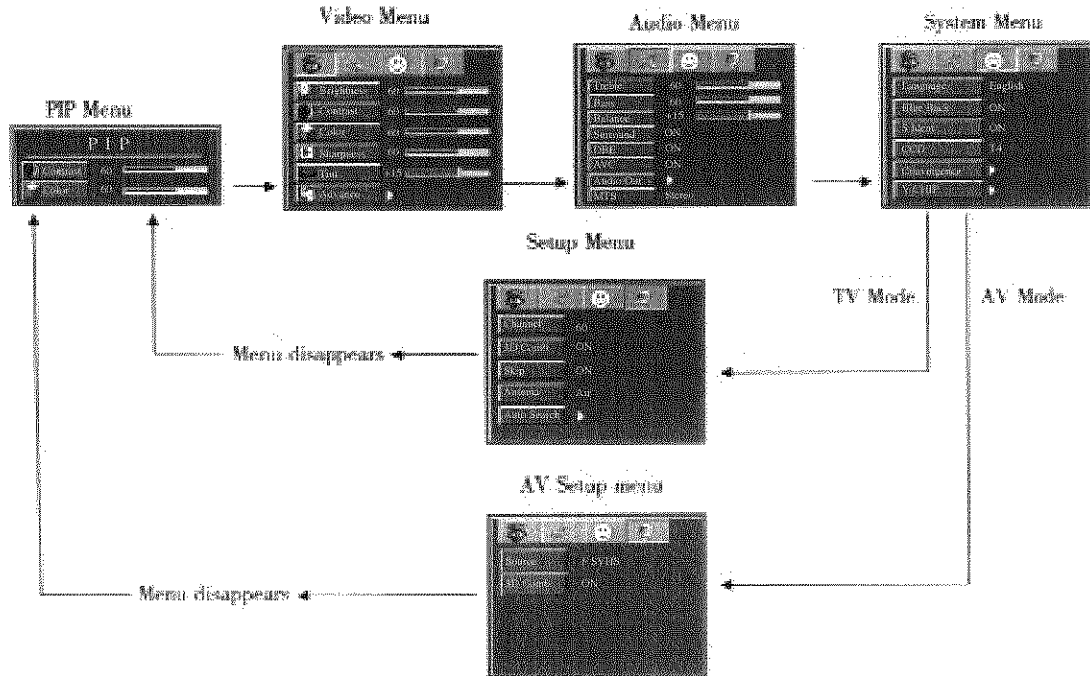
Video Menu

Audio Menu

System Menu

PIP Menu

P I P

Contrast 60

Color 60

Brightness 60

Contrast 60

Color 60

Sharpness 60

Tint +15

Advance

Treble 60

Bass 60

Balance +15

Surround ON

DBE ON

AVC ON

Audio Out

MTS Stereo

Language English

Blue Back ON

V-Chip ON

OCT 14

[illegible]

YPbPr

Setup Menu

TV Mode

AV Mode

Channel 60

3D Comb ON

Skip ON

Antenna Air

Auto Search

Menu disappears

AV Setup menu

Source S-VHS

3D Comb ON

Menu disappears